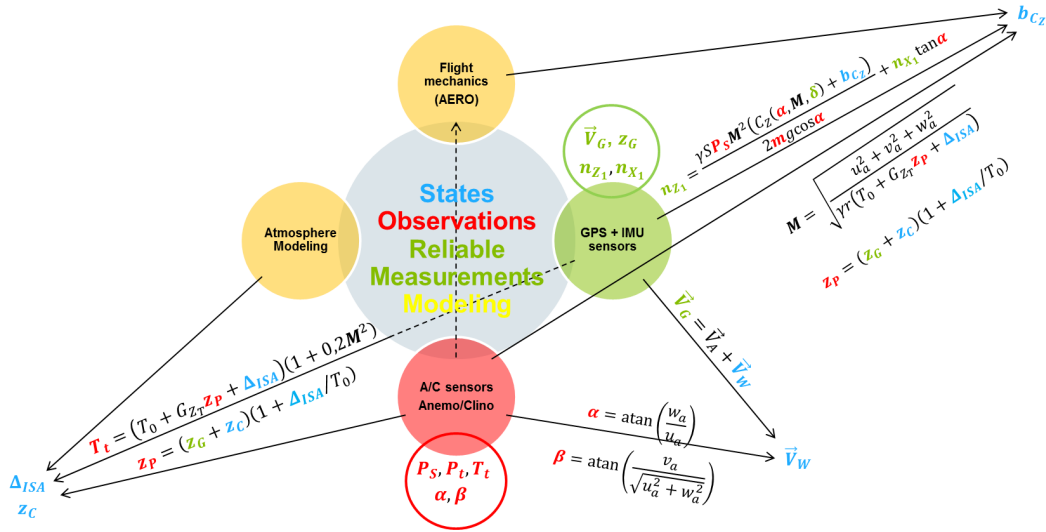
Flight mechanics (AERO)

$b_{C_Z}$

$\vec{V}_G, z_G$

$n_{Z_1}, n_{X_1}$

$n_{Z_1} = \frac{\gamma S P_S M^2 (C_Z(\alpha, M, \delta) + b_{C_Z})}{2 m g \cos\alpha} + n_{X_1} \tan\alpha$

$M = \sqrt{\frac{u_a^2 + v_a^2 + w_a^2}{\gamma r (T_0 + G_{Z_T} z_P + \Delta_{ISA})}}$

$z_P = (z_G + z_C)(1 + \Delta_{ISA}/T_0)$

States

Observations

Reliable

Measurements

Modeling

Atmosphere Modeling

GPS + IMU sensors

$\vec{V}_G = \vec{V}_A + \vec{V}_W$

$T_t = (T_0 + G_{Z_T} z_P + \Delta_{ISA})(1 + 0{,}2M^2)$

$z_P = (z_G + z_C)(1 + \Delta_{ISA}/T_0)$

A/C sensors Anemo/Clino

$\alpha = \text{atan}\left(\frac{w_a}{u_a}\right)$

$\beta = \text{atan}\left(\frac{v_a}{\sqrt{u_a^2 + w_a^2}}\right)$

$\vec{V}_W$

$\Delta_{ISA}$

$z_C$

$P_S, P_t, T_t$

$\alpha, \beta$